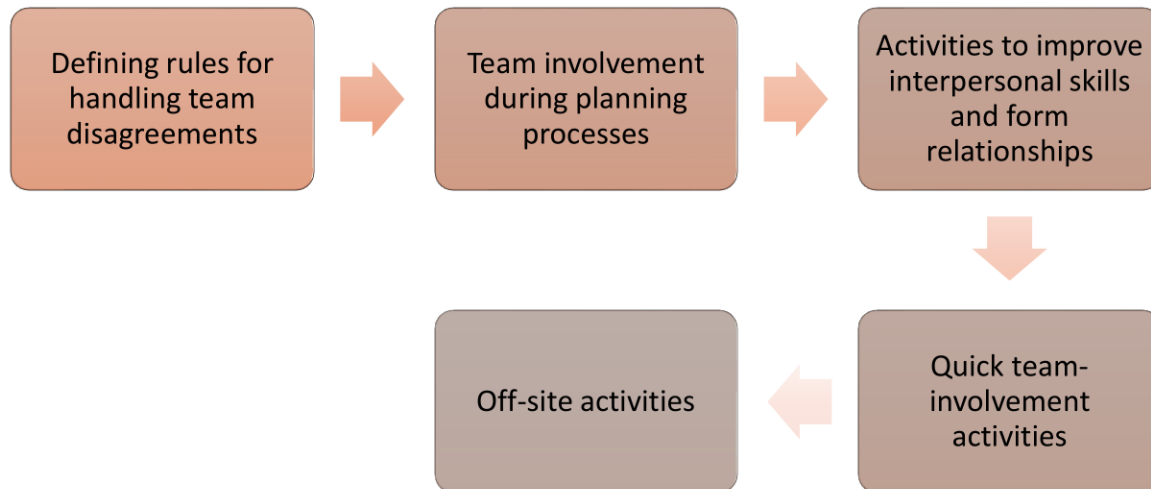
Defining rules for handling team disagreements

Team involvement during planning processes

Activities to improve interpersonal skills and form relationships

Quick team-involvement activities

Off-site activities